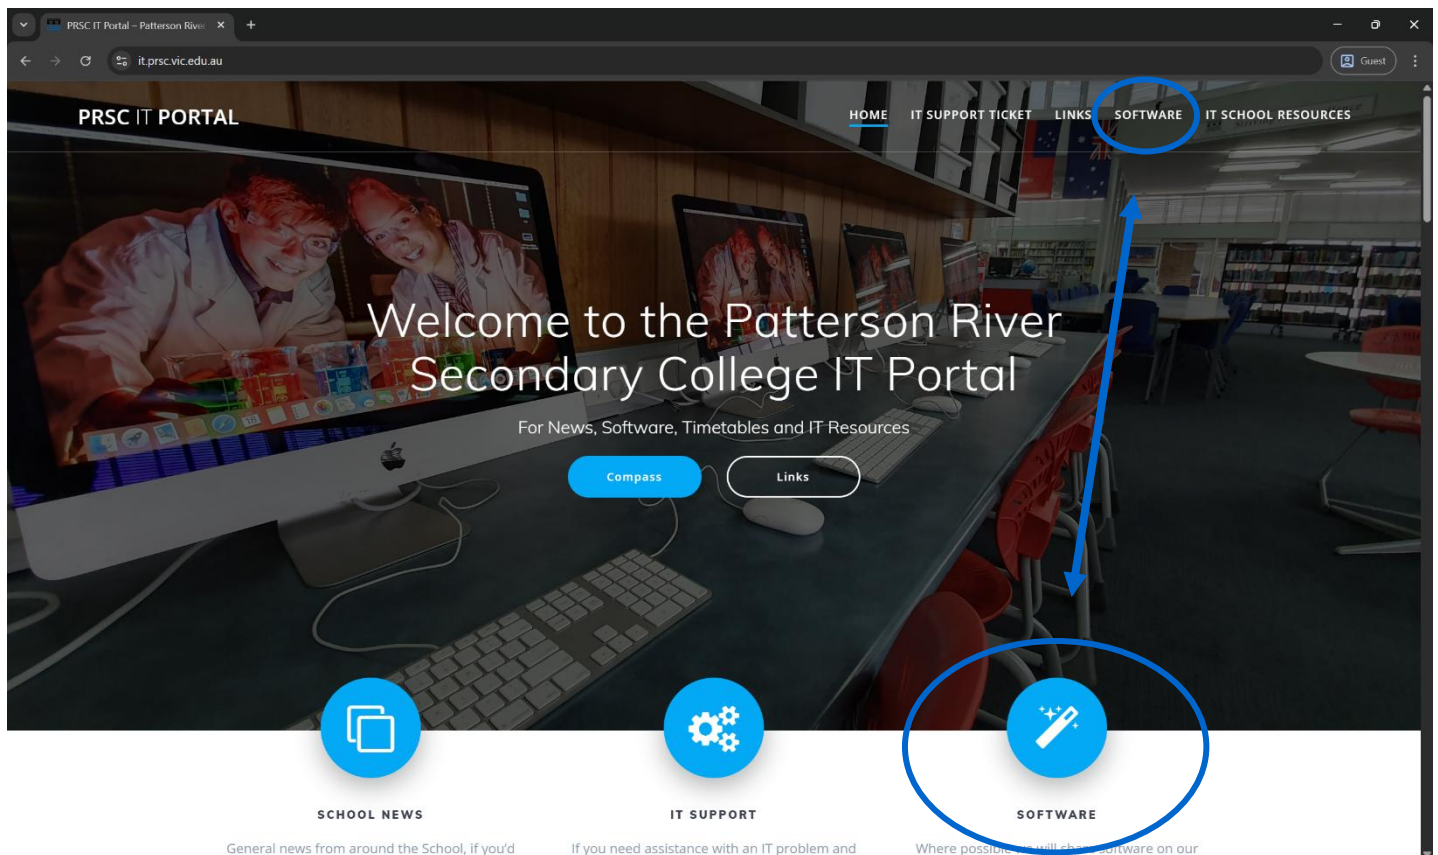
PRSC IT Portal – Patterson River

it.prsc.vic.edu.au

Guest

PRSC IT PORTAL

HOME IT SUPPORT TICKET LINKS SOFTWARE IT SCHOOL RESOURCES

Welcome to the Patterson River Secondary College IT Portal

For News, Software, Timetables and IT Resources

Compass Links

SCHOOL NEWS

General news from around the School, if you'd

IT SUPPORT

If you need assistance with an IT problem and

SOFTWARE

Where possible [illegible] will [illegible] software on our